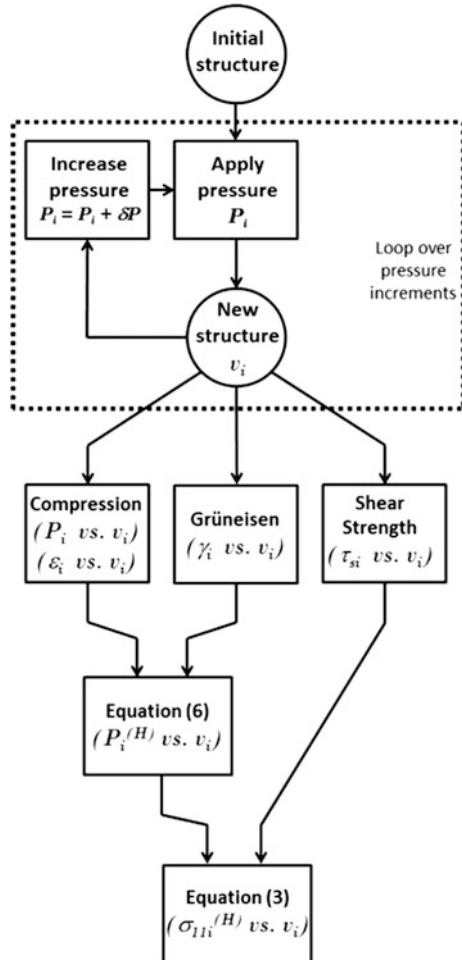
Initial structure

Increase pressure $P_i = P_i + \delta P$

Apply pressure $P_i$

Loop over pressure increments

New structure $v_i$

Compression ($P_i$ vs. $v_i$) ($\varepsilon_i$ vs. $v_i$)

Grüneisen ($\gamma_i$ vs. $v_i$)

Shear Strength ($\tau_{si}$ vs. $v_i$)

Equation (6) ($P_i^{(H)}$ vs. $v_i$)

Equation (3) ($\sigma_{11i}^{(H)}$ vs. $v_i$)